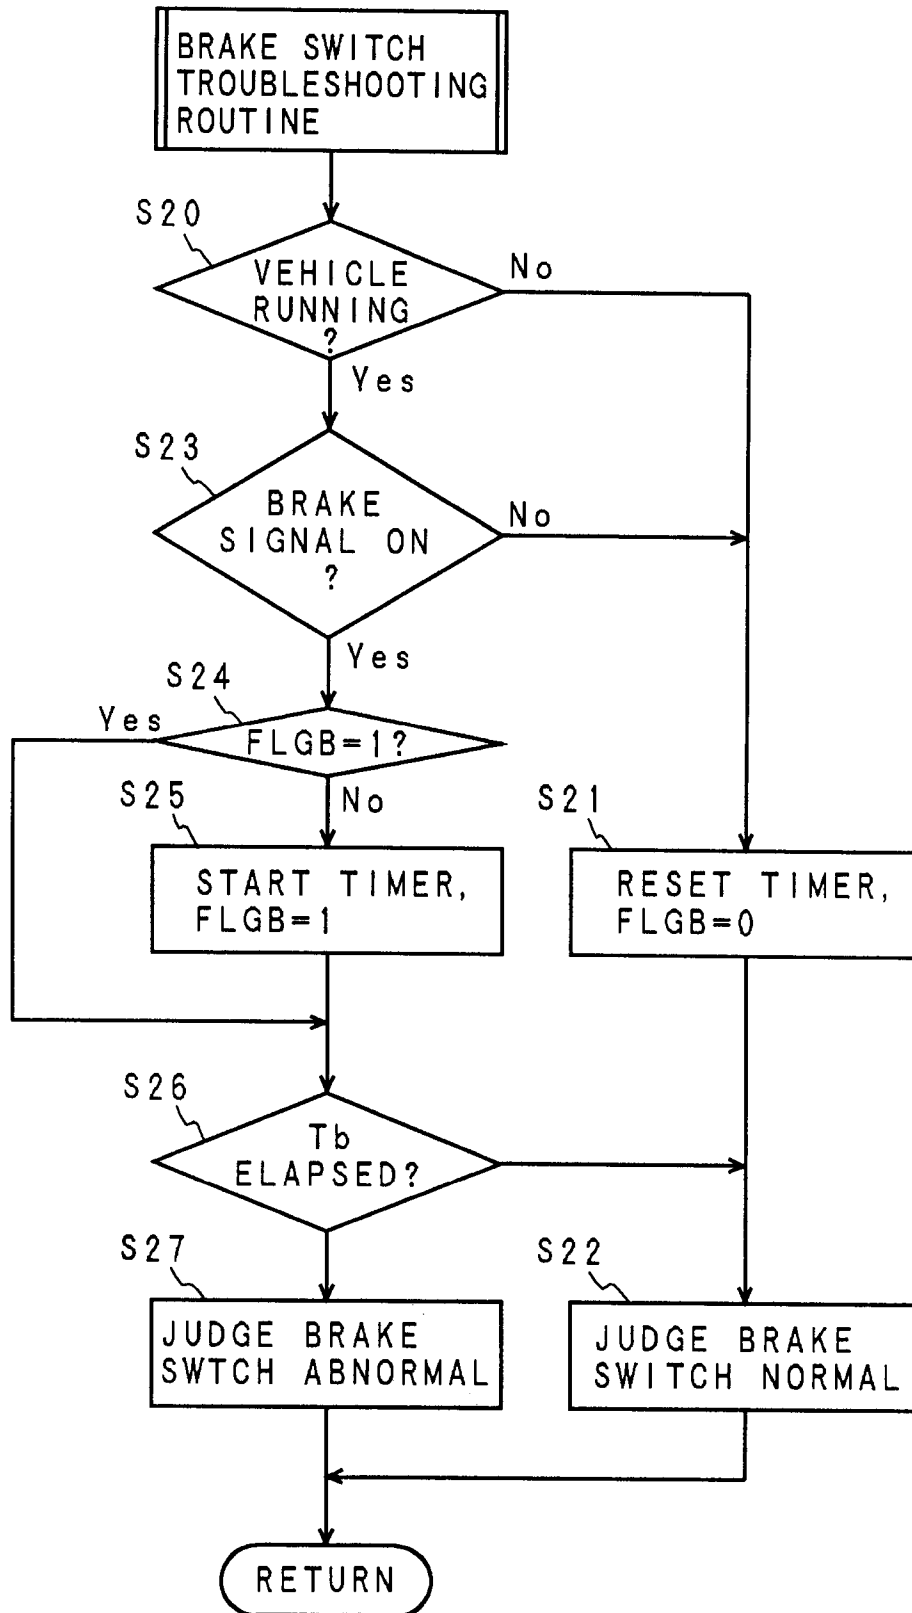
BRAKE SWITCH TROUBLESHOOTING ROUTINE

S20

VEHICLE RUNNING ?

No

Yes

S23

BRAKE SIGNAL ON ?

No

Yes

S24

Yes

FLGB=1?

S25

No

S21

START TIMER, FLGB=1

RESET TIMER, FLGB=0

S26

Tb ELAPSED?

S27

S22

JUDGE BRAKE SWTCH ABNORMAL

JUDGE BRAKE SWITCH NORMAL

RETURN